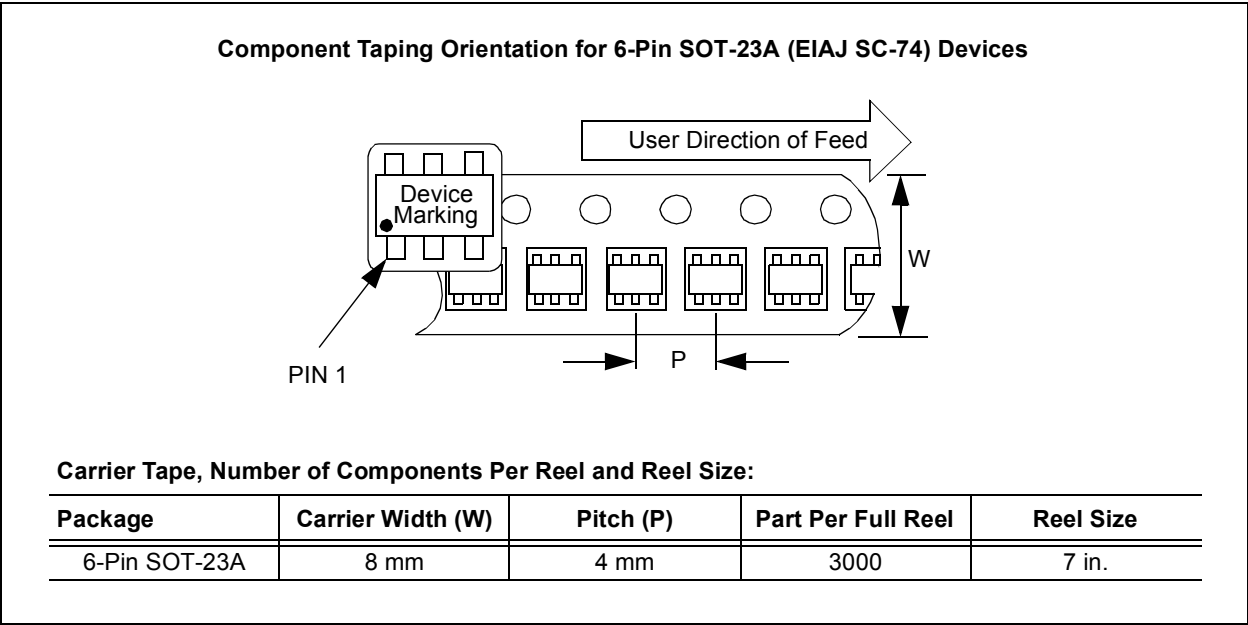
Component Taping Orientation for 6-Pin SOT-23A (EIAJ SC-74) Devices

User Direction of Feed

Device Marking

W

P

PIN 1

Carrier Tape, Number of Components Per Reel and Reel Size:

| Package | Carrier Width (W) | Pitch (P) | Part Per Full Reel | Reel Size |
|---|---|---|---|---|
| 6-Pin SOT-23A | 8 mm | 4 mm | 3000 | 7 in. |